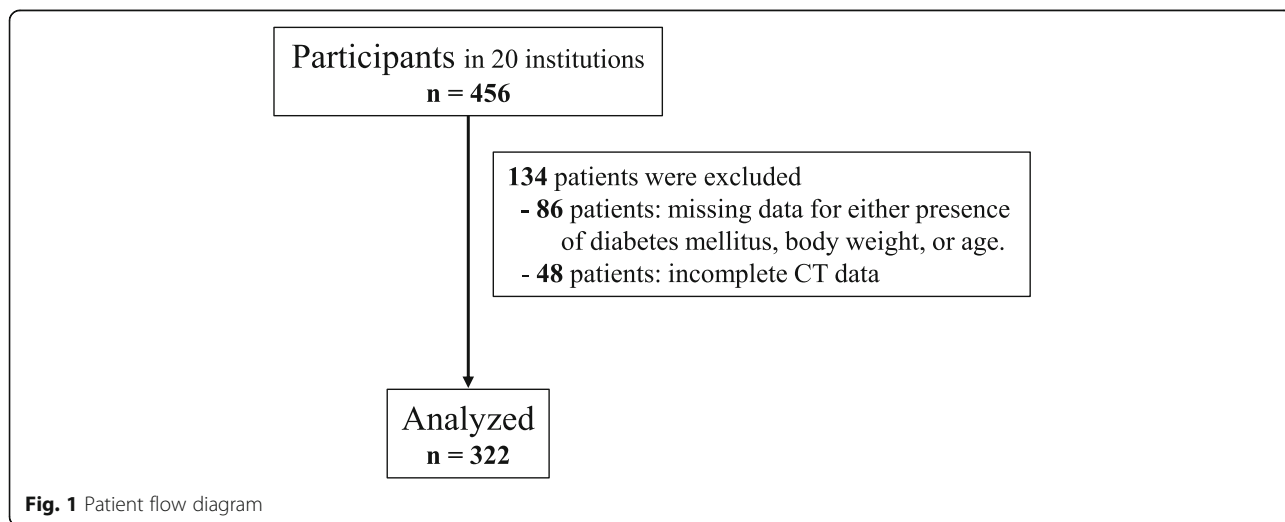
Participants in 20 institutions
n = 456

134 patients were excluded
- 86 patients: missing data for either presence of diabetes mellitus, body weight, or age.
- 48 patients: incomplete CT data

Analyzed
n = 322

Fig. 1 Patient flow diagram